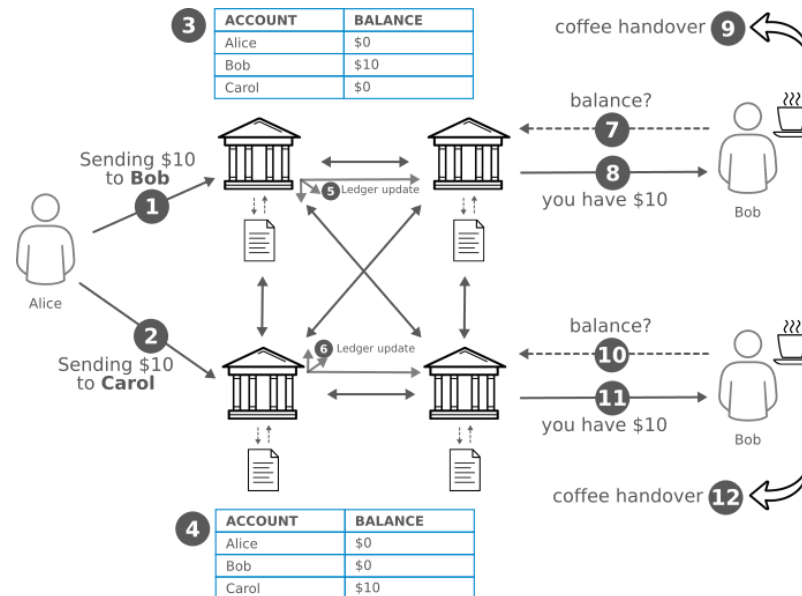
3

| ACCOUNT | BALANCE |
|---|---|
| Alice | \$0 |
| Bob | \$10 |
| Carol | \$0 |

coffee handover 9

balance?

7

Sending \$10 to **Bob**

1

5 Ledger update

8

you have \$10

Bob

Alice

2

Sending \$10 to **Carol**

6 Ledger update

balance?

10

11

you have \$10

Bob

coffee handover 12

4

| ACCOUNT | BALANCE |
|---|---|
| Alice | \$0 |
| Bob | \$0 |
| Carol | \$10 |